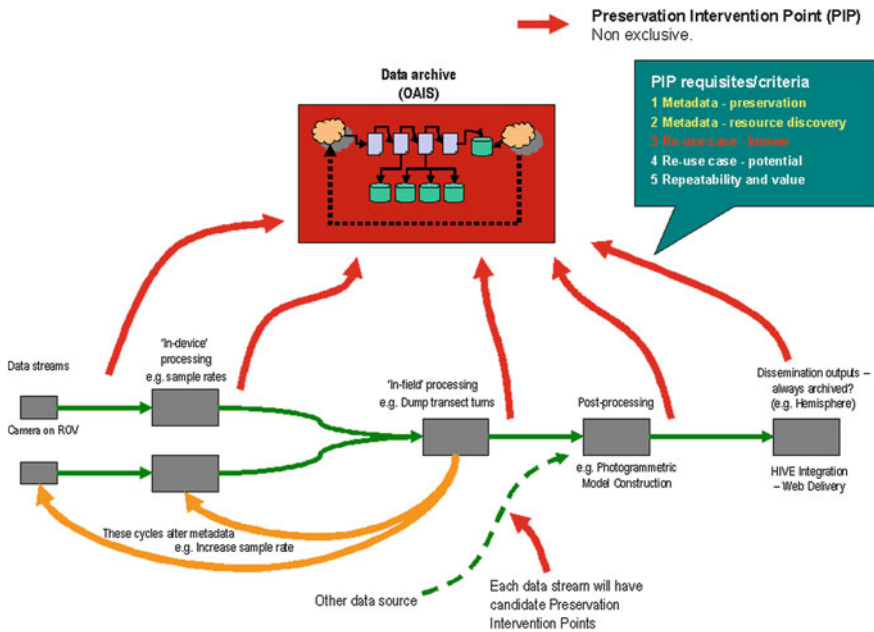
Preservation Intervention Point (PIP)
Non exclusive.

Data archive
(OAIS)

PIP requisites/criteria
1 Metadata - preservation
2 Metadata - resource discovery
3 Re-use case - known
4 Re-use case - potential
5 Repeatability and value

Data streams

Camera on ROV

'In-device' processing
e.g. sample rates

'In-field' processing
e.g. Dump transect turns

Post-processing

e.g. Photogrammetric Model Construction

Dissemination outputs – always archived?
(e.g. Hemisphere)

HIVE Integration – Web Delivery

These cycles alter metadata
e.g. Increase sample rate

Other data source

Each data stream will have candidate Preservation Intervention Points